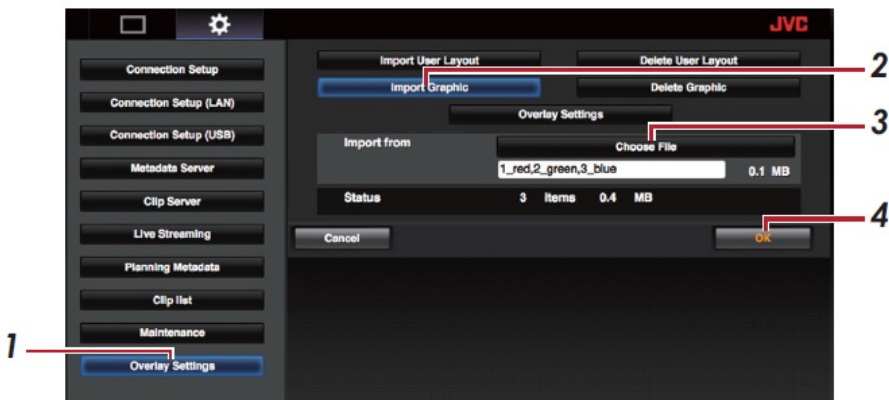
JVC

Connection Setup

Connection Setup (LAN)

Connection Setup (USB)

Metadata Server

Clip Server

Live Streaming

Planning Metadata

Clip list

Maintenance

Overlay Settings

Import User Layout

Delete User Layout

Import Graphic

Delete Graphic

Overlay Settings

Import from

Choose File

1_red,2_green,3_blue

0.1 MB

Status

3 Items 0.4 MB

Cancel

OK

1

2

3

4